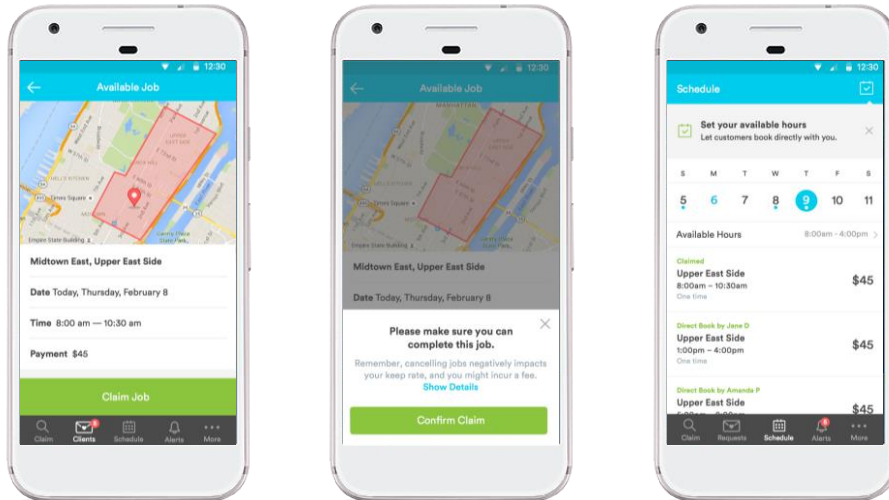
12:30

Available Job

Upper East Side

Times Square

Empire State Building

Midtown East, Upper East Side

Date Today, Thursday, February 8

Time 8:00 am — 10:30 am

Payment $45

Claim Job

Claim Clients Schedule Alerts More

12:30

Available Job

Manhattan

Times Square

Empire State Building

Midtown East, Upper East Side

Date Today, Thursday, February 8

Please make sure you can complete this job.

Remember, cancelling jobs negatively impacts your keep rate, and you might incur a fee.

Show Details

Confirm Claim

12:30

Schedule

Set your available hours

Let customers book directly with you.

| S | M | T | W | T | F | S |
|---|---|---|---|---|---|---|
| 5 | 6 | 7 | 8 | 9 | 10 | 11 |

Available Hours 8:00am - 4:00pm

Claimed
Upper East Side
8:00am – 10:30am
One time
$45

Direct Book by Jane D
Upper East Side
1:00pm – 4:00pm
One time
$45

Direct Book by Amanda P
Upper East Side
$45

Claim Requests Schedule Alerts More